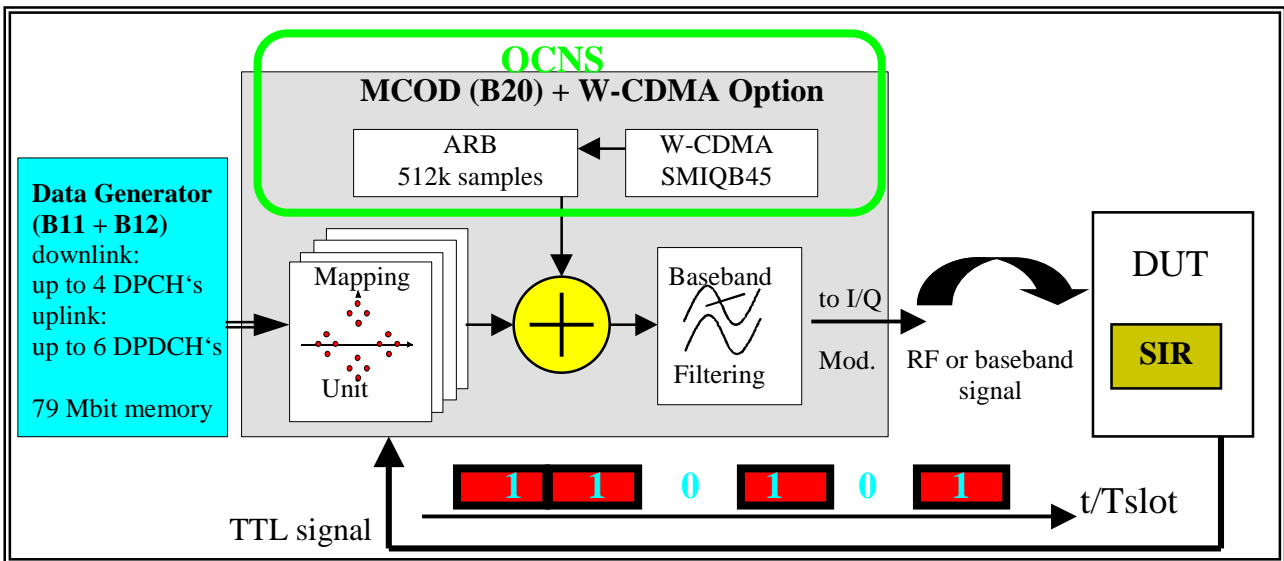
OCNS

MCOD (B20) + W-CDMA Option

ARB
512k samples

W-CDMA
SMIQB45

Data Generator
(B11 + B12)
downlink:
up to 4 DPCH's
uplink:
up to 6 DPDCH's

79 Mbit memory

Mapping
Unit

Baseband
Filtering

to I/Q
Mod.

RF or baseband
signal

DUT

SIR

1 1 0 1 0 1

t/Tslot

TTL signal